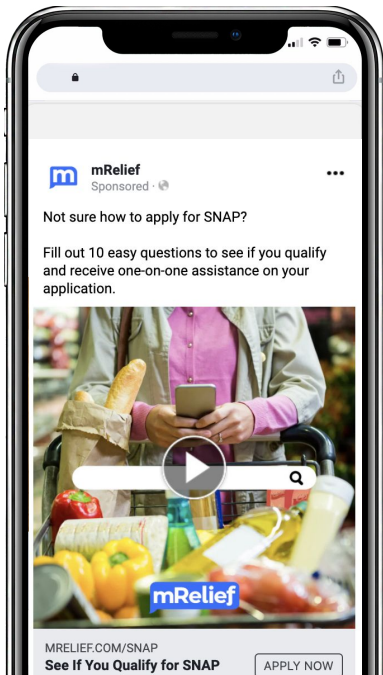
mRelief
Sponsored ·

Not sure how to apply for SNAP?

Fill out 10 easy questions to see if you qualify and receive one-on-one assistance on your application.

mRelief

MRELIEF.COM/SNAP
See If You Qualify for SNAP
APPLY NOW